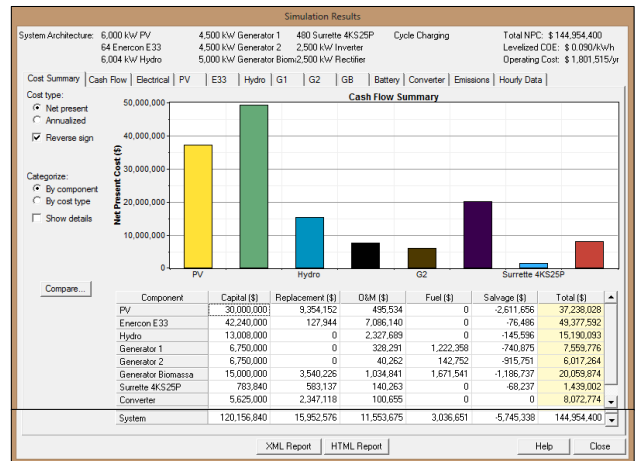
Simulation Results

System Architecture: 6,000 kW PV
64 Enercon E33
6,004 kW Hydro

4,500 kW Generator 1
4,500 kW Generator 2
5,000 kW Generator Biom

480 Surrette 4KS25P
2,500 kW Inverter
2,500 kW Rectifier

Cycle Charging

Total NPC: $ 144,954,400
Levelized COE: $ 0.090/kWh
Operating Cost: $ 1,801,515/yr

Cost Summary | Cash Flow | Electrical | PV | E33 | Hydro | G1 | G2 | GB | Battery | Converter | Emissions | Hourly Data

Cost type:
Net present
Annualized
Reverse sign

Categorize:
By component
By cost type
Show details

Cash Flow Summary

Net Present Cost ($)

50,000,000
40,000,000
30,000,000
20,000,000
10,000,000
0

PV
Hydro
G2
Surrette 4KS25P

Compare...

| Component | Capital ($) | Replacement ($) | O&M ($) | Fuel ($) | Salvage ($) | Total ($) |
|---|---|---|---|---|---|---|
| PV | 30,000,000 | 9,354,152 | 495,534 | 0 | -2,611,656 | 37,238,028 |
| Enercon E33 | 42,240,000 | 127,944 | 7,086,140 | 0 | -76,486 | 49,377,592 |
| Hydro | 13,008,000 | 0 | 2,327,689 | 0 | -145,596 | 15,190,093 |
| Generator 1 | 6,750,000 | 0 | 328,291 | 1,222,358 | -740,875 | 7,559,776 |
| Generator 2 | 6,750,000 | 0 | 40,262 | 142,752 | -915,751 | 6,017,264 |
| Generator Biomassa | 15,000,000 | 3,540,226 | 1,034,841 | 1,671,541 | -1,186,737 | 20,059,874 |
| Surrette 4KS25P | 783,840 | 583,137 | 140,263 | 0 | -68,237 | 1,439,002 |
| Converter | 5,625,000 | 2,347,118 | 100,655 | 0 | 0 | 8,072,774 |
| System | 120,156,840 | 15,952,576 | 11,553,675 | 3,036,651 | -5,745,338 | 144,954,400 |

XML Report | HTML Report | Help | Close